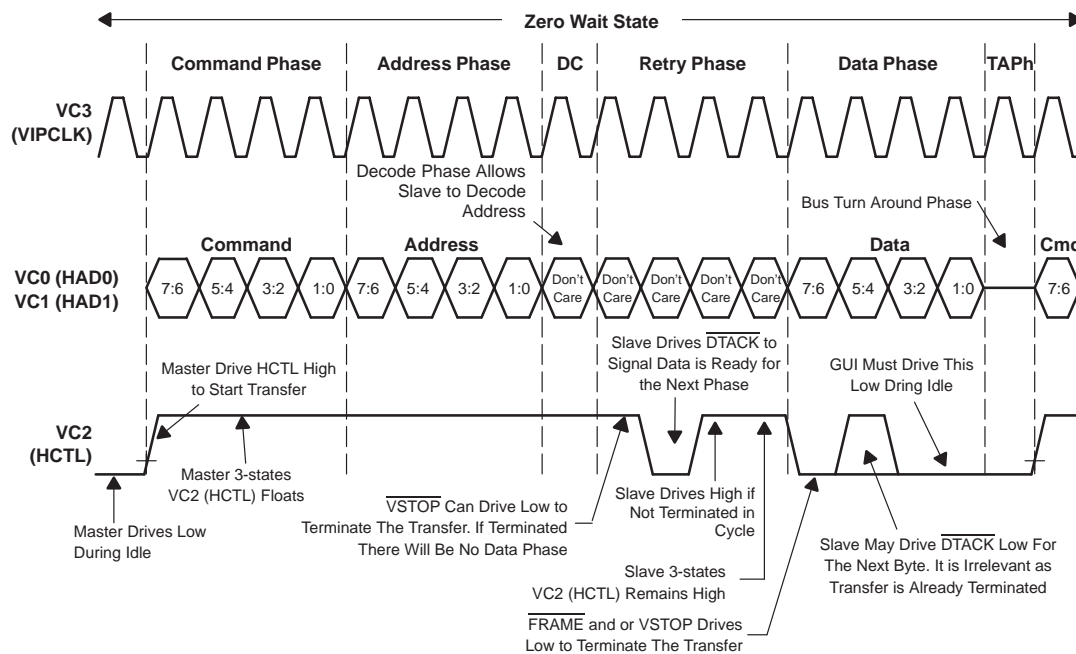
Zero Wait State

Command Phase

Address Phase

DC

Retry Phase

Data Phase

TAPh

VC3 (VIPCLK)

Decode Phase Allows Slave to Decode Address

Bus Turn Around Phase

Command

Address

Data

Cmd

VC0 (HAD0) VC1 (HAD1)

7:6

5:4

3:2

1:0

7:6

5:4

3:2

1:0

Don't Care

Don't Care

Don't Care

Don't Care

Don't Care

7:6

5:4

3:2

1:0

7:6

Slave Drives $\overline{DTACK}$ to Signal Data is Ready for the Next Phase

Master Drive HCTL High to Start Transfer

GUI Must Drive This Low Dring Idle

VC2 (HCTL)

Master 3-states VC2 (HCTL) Floats

Master Drives Low During Idle

$\overline{VSTOP}$ Can Drive Low to Terminate The Transfer. If Terminated There Will Be No Data Phase

Slave Drives High if Not Terminated in Cycle

Slave 3-states VC2 (HCTL) Remains High

$\overline{FRAME}$ and or VSTOP Drives Low to Terminate The Transfer

Slave May Drive $\overline{DTACK}$ Low For The Next Byte. It is Irrelevant as Transfer is Already Terminated